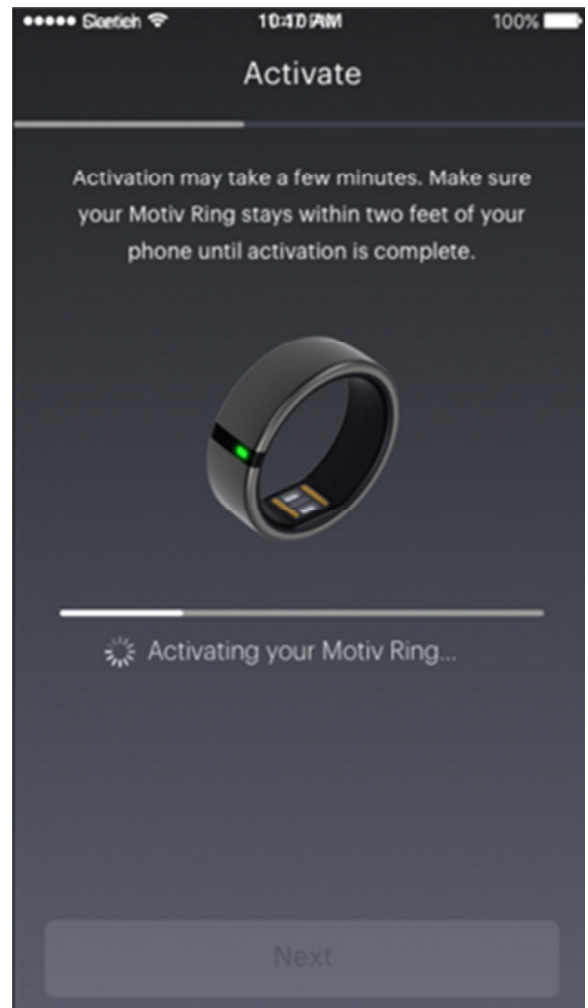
●●●●● Sketch 10:40 AM 100%

Activate

Activation may take a few minutes. Make sure your Motiv Ring stays within two feet of your phone until activation is complete.

Activating your Motiv Ring...

Next